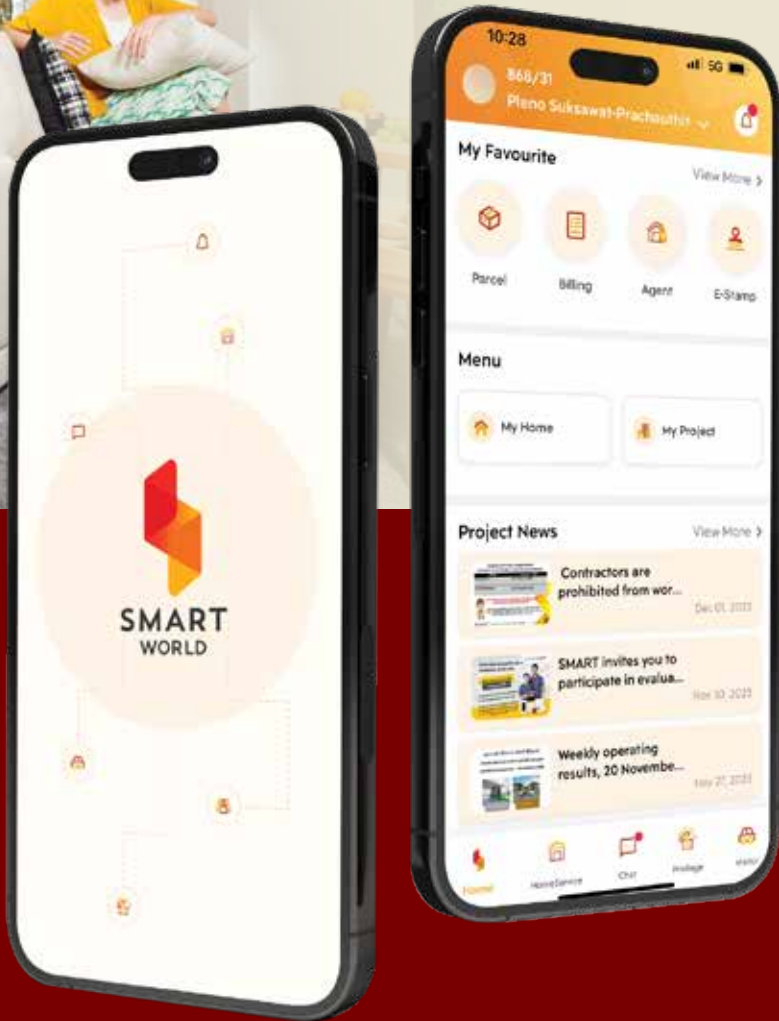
SMART
WORLD

10:28
5G
868/31
Pleno Suksawat-Prachauthit

My Favourite
View More >
Parcel
Billing
Agent
E-Stamp

Menu
My Home
My Project

Project News
View More >
Contractors are prohibited from wor...
Dec 01, 2023
SMART invites you to participate in evalua...
Nov 30, 2023
Weekly operating results, 20 Novembe...
Nov 27, 2023

Home
HomeService
Chat
Package
Visitor